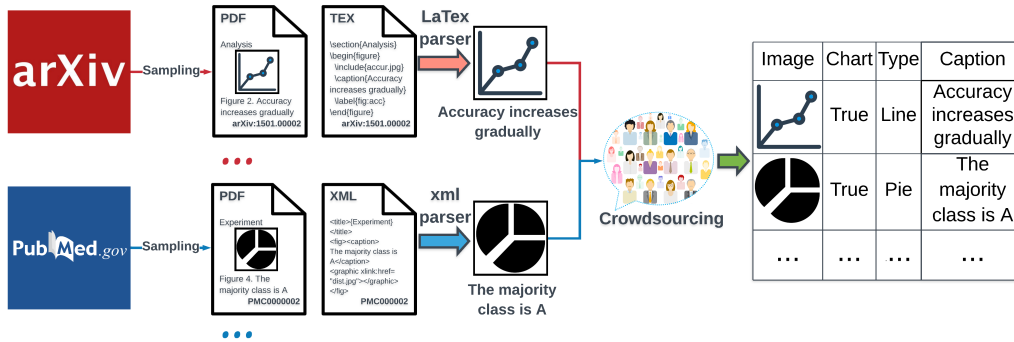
arXiv

Sampling

PDF

Analysis

Figure 2. Accuracy increases gradually

arXiv:1501.00002

TEX

\section{Analysis}
\begin{figure}
\include{accur.jpg}
\caption{Accuracy increases gradually}
\label{fig:acc}
\end{figure}

arXiv:1501.00002

LaTex parser

Accuracy increases gradually

•••

PubMed.gov

Sampling

PDF

Experiment

Figure 4. The majority class is A

PMC0000002

XML

<title>{Experiment}
</title>
<fig><caption>
The majority class is A</caption>
<graphic xlink:href="dist.jpg"></graphic>
</fig>

PMC000002

xml parser

The majority class is A

•••

Crowdsourcing

| Image | Chart | Type | Caption |
|---|---|---|---|
| | True | Line | Accuracy increases gradually |
| | True | Pie | The majority class is A |
| ... | ... | ... | ... |